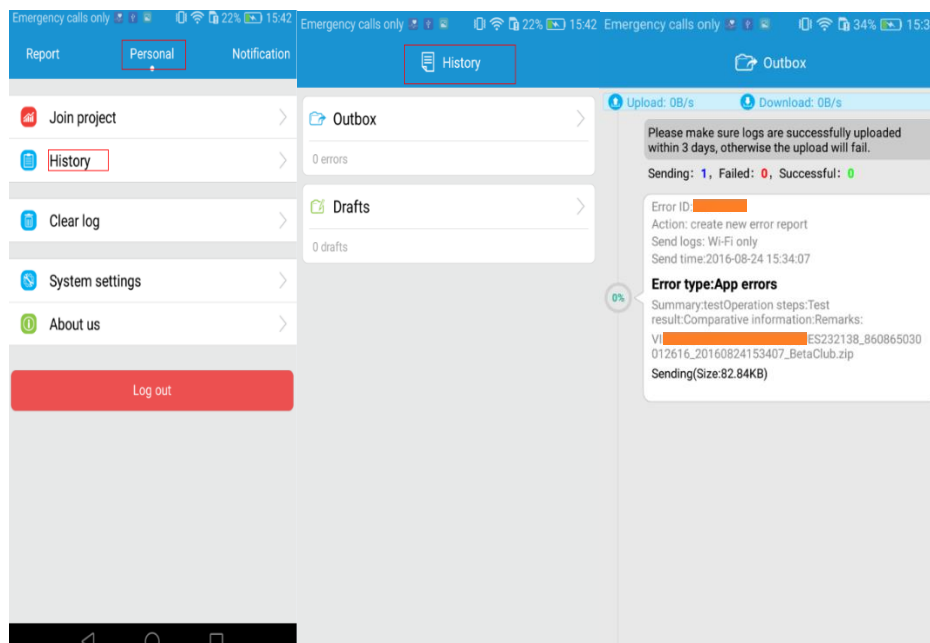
Emergency calls only 22% 15:42

Report Personal Notification

Join project

History

Clear log

System settings

About us

Log out

Emergency calls only 22% 15:42

History

Outbox

0 errors

Drafts

0 drafts

Emergency calls only 34% 15:3

Outbox

Upload: 0B/s Download: 0B/s

Please make sure logs are successfully uploaded within 3 days, otherwise the upload will fail.

Sending: 1, Failed: 0, Successful: 0

Error ID: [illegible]
Action: create new error report
Send logs: Wi-Fi only
Send time:2016-08-24 15:34:07

0%

Error type:App errors

Summary:testOperation steps:Test result:Comparative information:Remarks:

VI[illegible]ES232138_860865030012616_20160824153407_BetaClub.zip

Sending(Size:82.84KB)